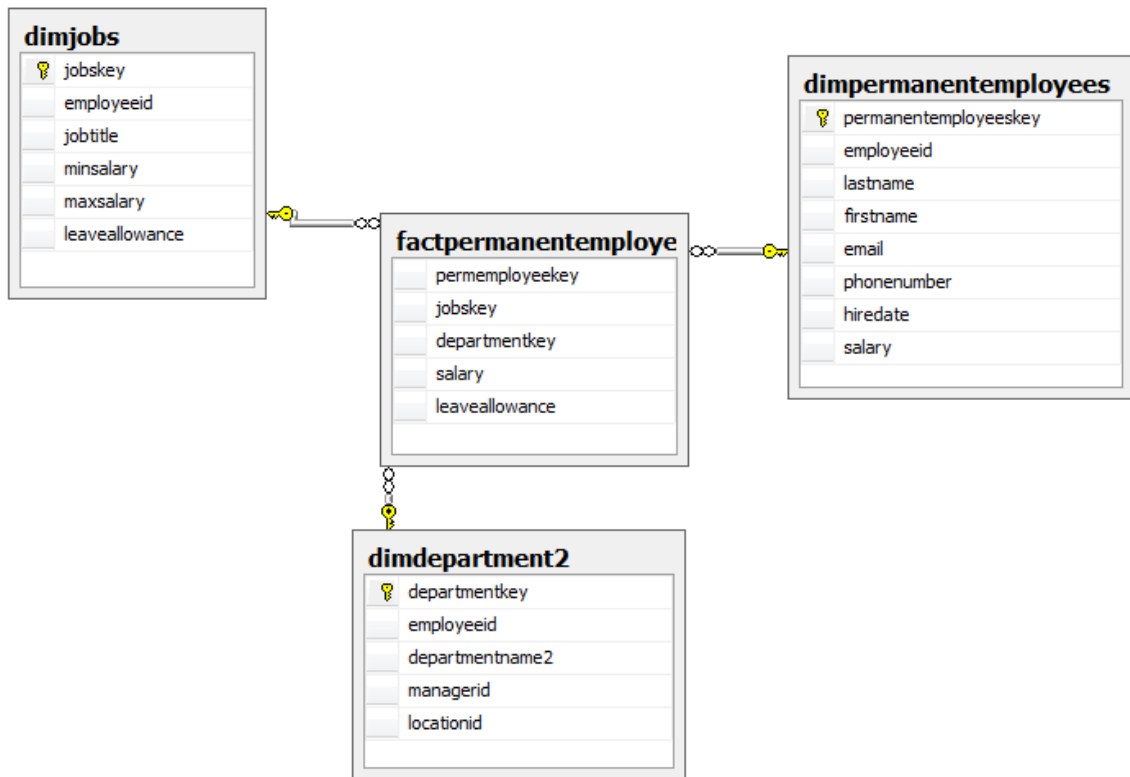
dimjobs
jobskey
employeeid
jobtitle
minsalary
maxsalary
leaveallowance

factpermanentemploye
permemployeekey
jobskey
departmentkey
salary
leaveallowance

dimpermanentemployees
permanentemployeeskey
employeeid
lastname
firstname
email
phonenumber
hiredate
salary

dimdepartment2
departmentkey
employeeid
departmentname2
managerid
locationid